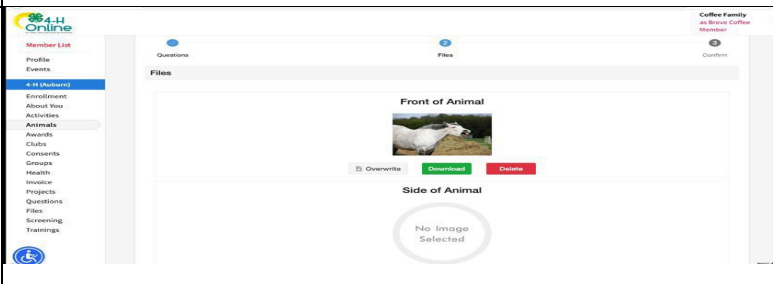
4-H Online

Coffee Family
as Brovo Coffee
Member

Member List
Profile
Events
4-H (Auburn)
Enrollment
About You
Activities
Animals
Awards
Clubs
Consents
Groups
Health
Invoice
Projects
Questions
Files
Screening
Trainings

Questions
2
Files
3
Confirm

Files

Front of Animal

Overwrite
Download
Delete

Side of Animal

No Image
Selected